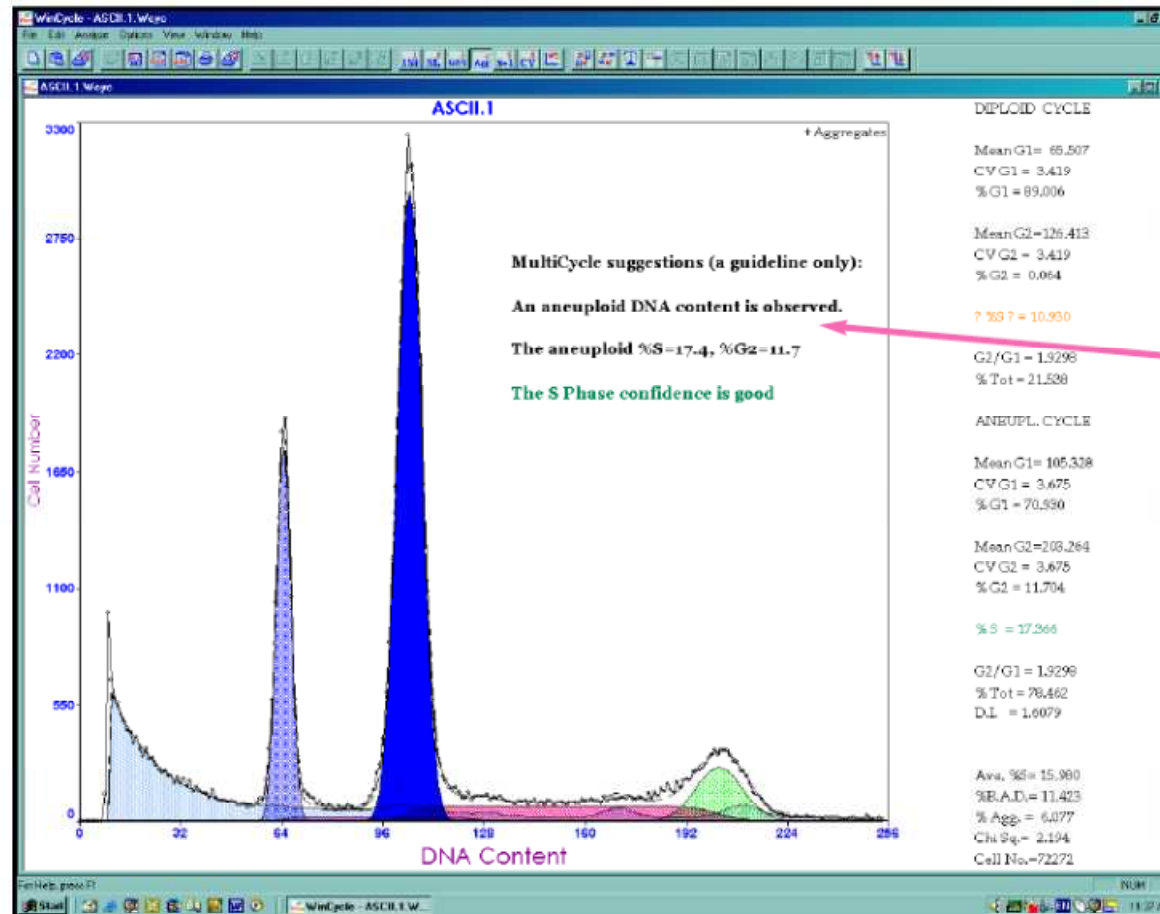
WinCycle - ASCII.1.Wcyc

File Edit Analyze Options View Window Help

ASCII.1.Wcyc

ASCII.1

+ Aggregates

3300
2750
2200
1650
1100
550
0

Cell Number

0 32 64 96 128 160 192 224 256

DNA Content

MultiCycle suggestions (a guideline only):

An aneuploid DNA content is observed.

The aneuploid %S=17.4, %G2=11.7

The S Phase confidence is good

DIPLOID CYCLE

Mean G1= 65.507
CV G1 = 3.419
% G1 = 89.006

Mean G2=126.413
CV G2 = 3.419
% G2 = 0.064

? %S ? = 10.930

G2/G1 = 1.9298
% Tot = 21.538

ANEUPL. CYCLE

Mean G1= 105.328
CV G1 = 3.675
% G1 = 70.930

Mean G2=203.264
CV G2 = 3.675
% G2 = 11.704

% S = 17.366

G2/G1 = 1.9298
% Tot = 78.462
D.I. = 1.6079

Ave. %S= 15.980
%B.A.D.= 11.423
% Agg. = 6.077
Chi Sq.= 2.194
Cell No.=72272

For Help, press F1

NUM

Start

WinCycle - ASCII.1.W...